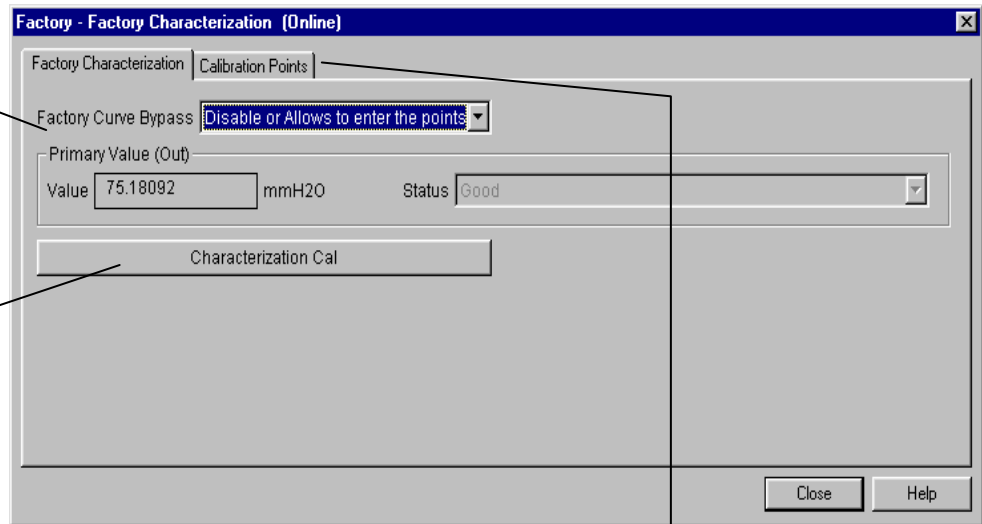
Factory - Factory Characterization (Online)

Factory Characterization | Calibration Points

Factory Curve Bypass Disable or Allows to enter the points

Primary Value (Out)

Value 75.18092 mmH2O Status Good

Characterization Cal

Close Help